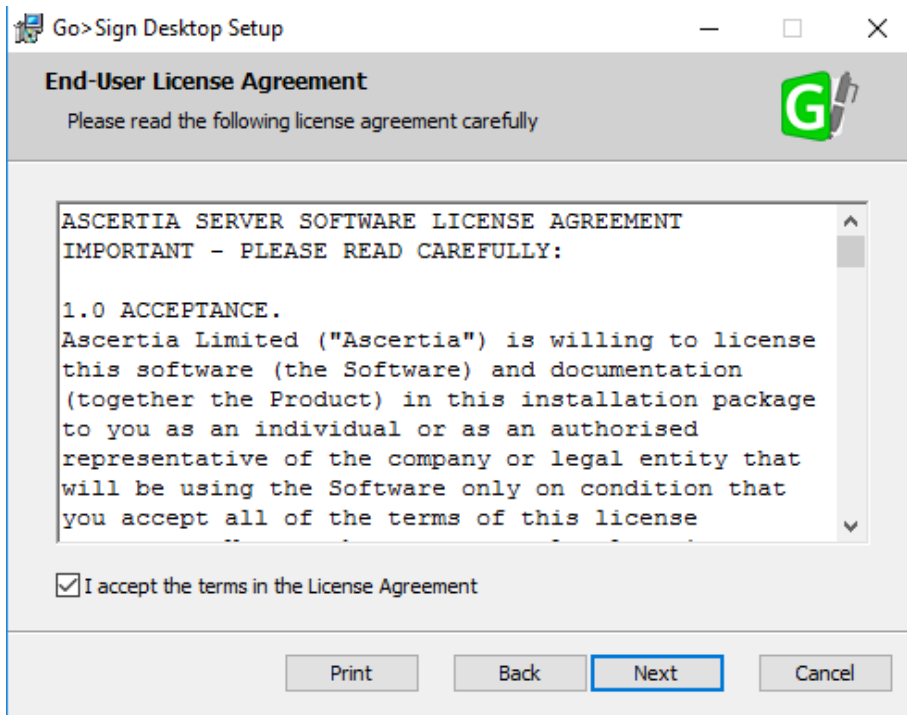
Go>Sign Desktop Setup

End-User License Agreement

Please read the following license agreement carefully

ASCERTIA SERVER SOFTWARE LICENSE AGREEMENT
IMPORTANT - PLEASE READ CAREFULLY:

1.0 ACCEPTANCE.
Ascertia Limited ("Ascertia") is willing to license this software (the Software) and documentation (together the Product) in this installation package to you as an individual or as an authorised representative of the company or legal entity that will be using the Software only on condition that you accept all of the terms of this license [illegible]

I accept the terms in the License Agreement

Print

Back

Next

Cancel